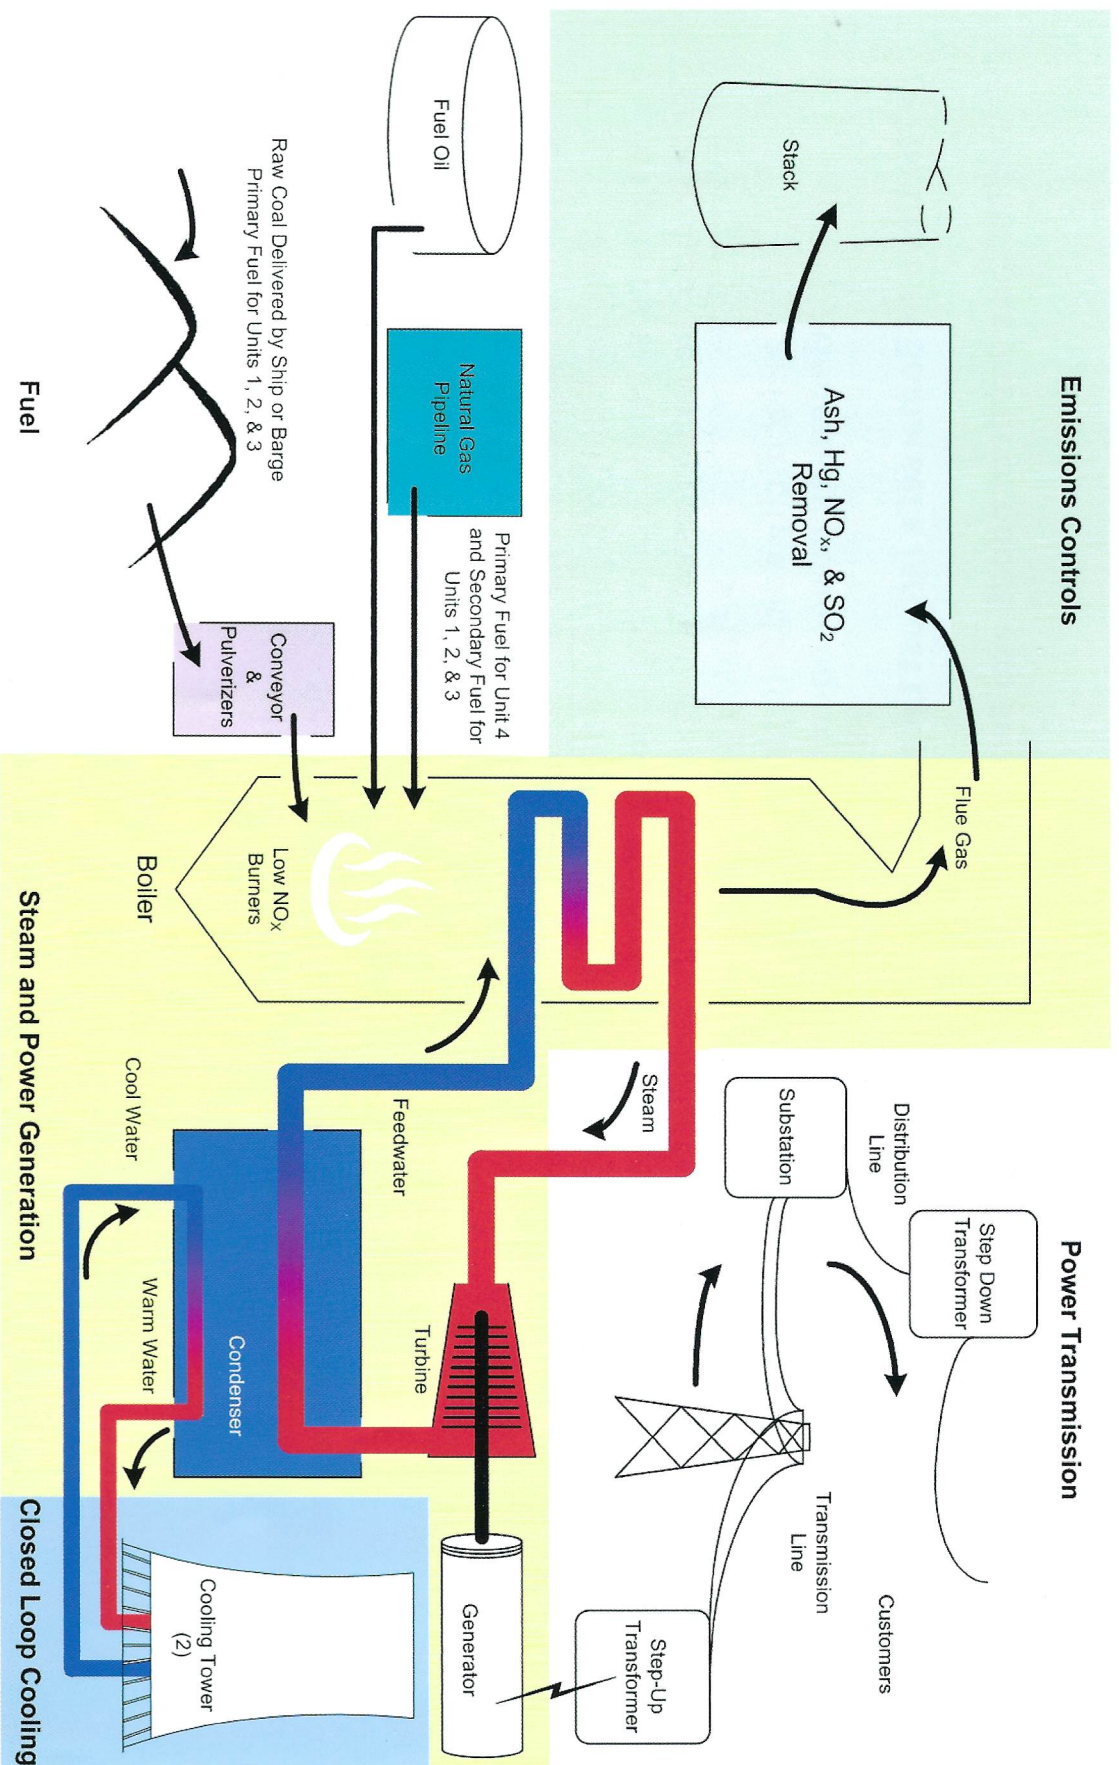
Emissions Controls

Stack

Ash, Hg, $NO_x$, & $SO_2$ Removal

Flue Gas

Fuel Oil

Natural Gas Pipeline

Primary Fuel for Unit 4 and Secondary Fuel for Units 1, 2, & 3

Raw Coal Delivered by Ship or Barge Primary Fuel for Units 1, 2, & 3

Conveyor & Pulverizers

Fuel

Low $NO_x$ Burners

Boiler

Steam and Power Generation

Steam

Feedwater

Cool Water

Warm Water

Condenser

Turbine

Generator

Power Transmission

Distribution Line

Substation

Step Down Transformer

Transmission Line

Customers

Step-Up Transformer

Cooling Tower (2)

Closed Loop Cooling